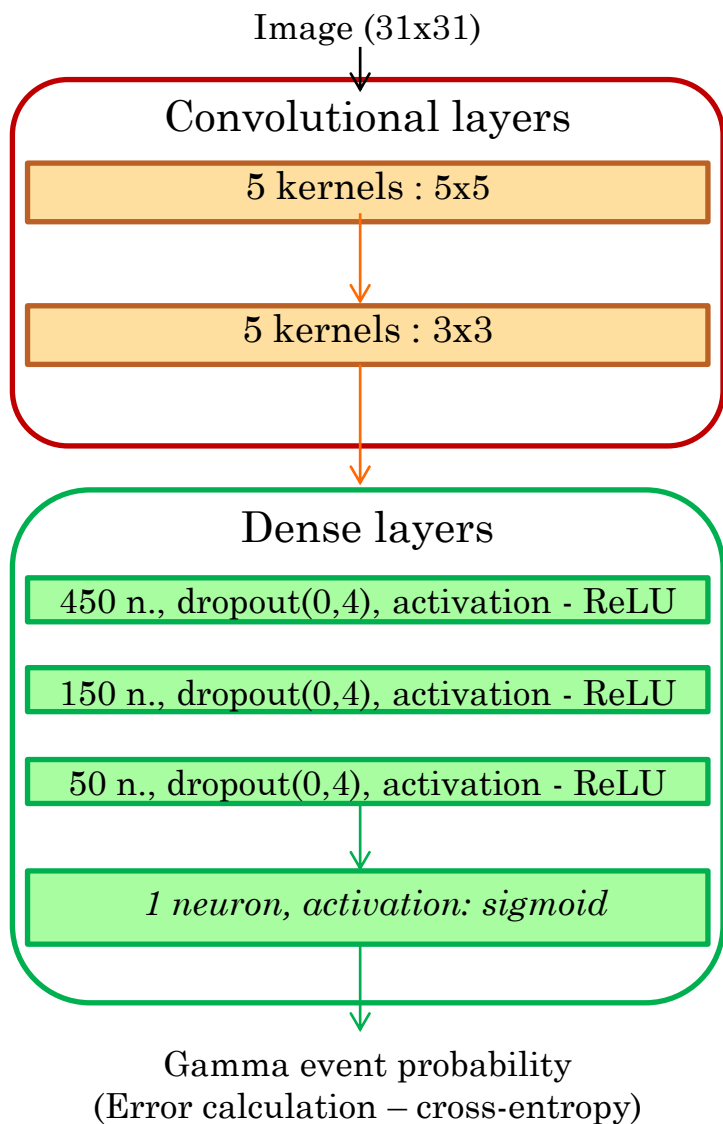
Image (31x31)

Convolutional layers

5 kernels : 5x5

5 kernels : 3x3

Dense layers

450 n., dropout(0,4), activation - ReLU

150 n., dropout(0,4), activation - ReLU

50 n., dropout(0,4), activation - ReLU

1 neuron, activation: sigmoid

Gamma event probability
(Error calculation – cross-entropy)